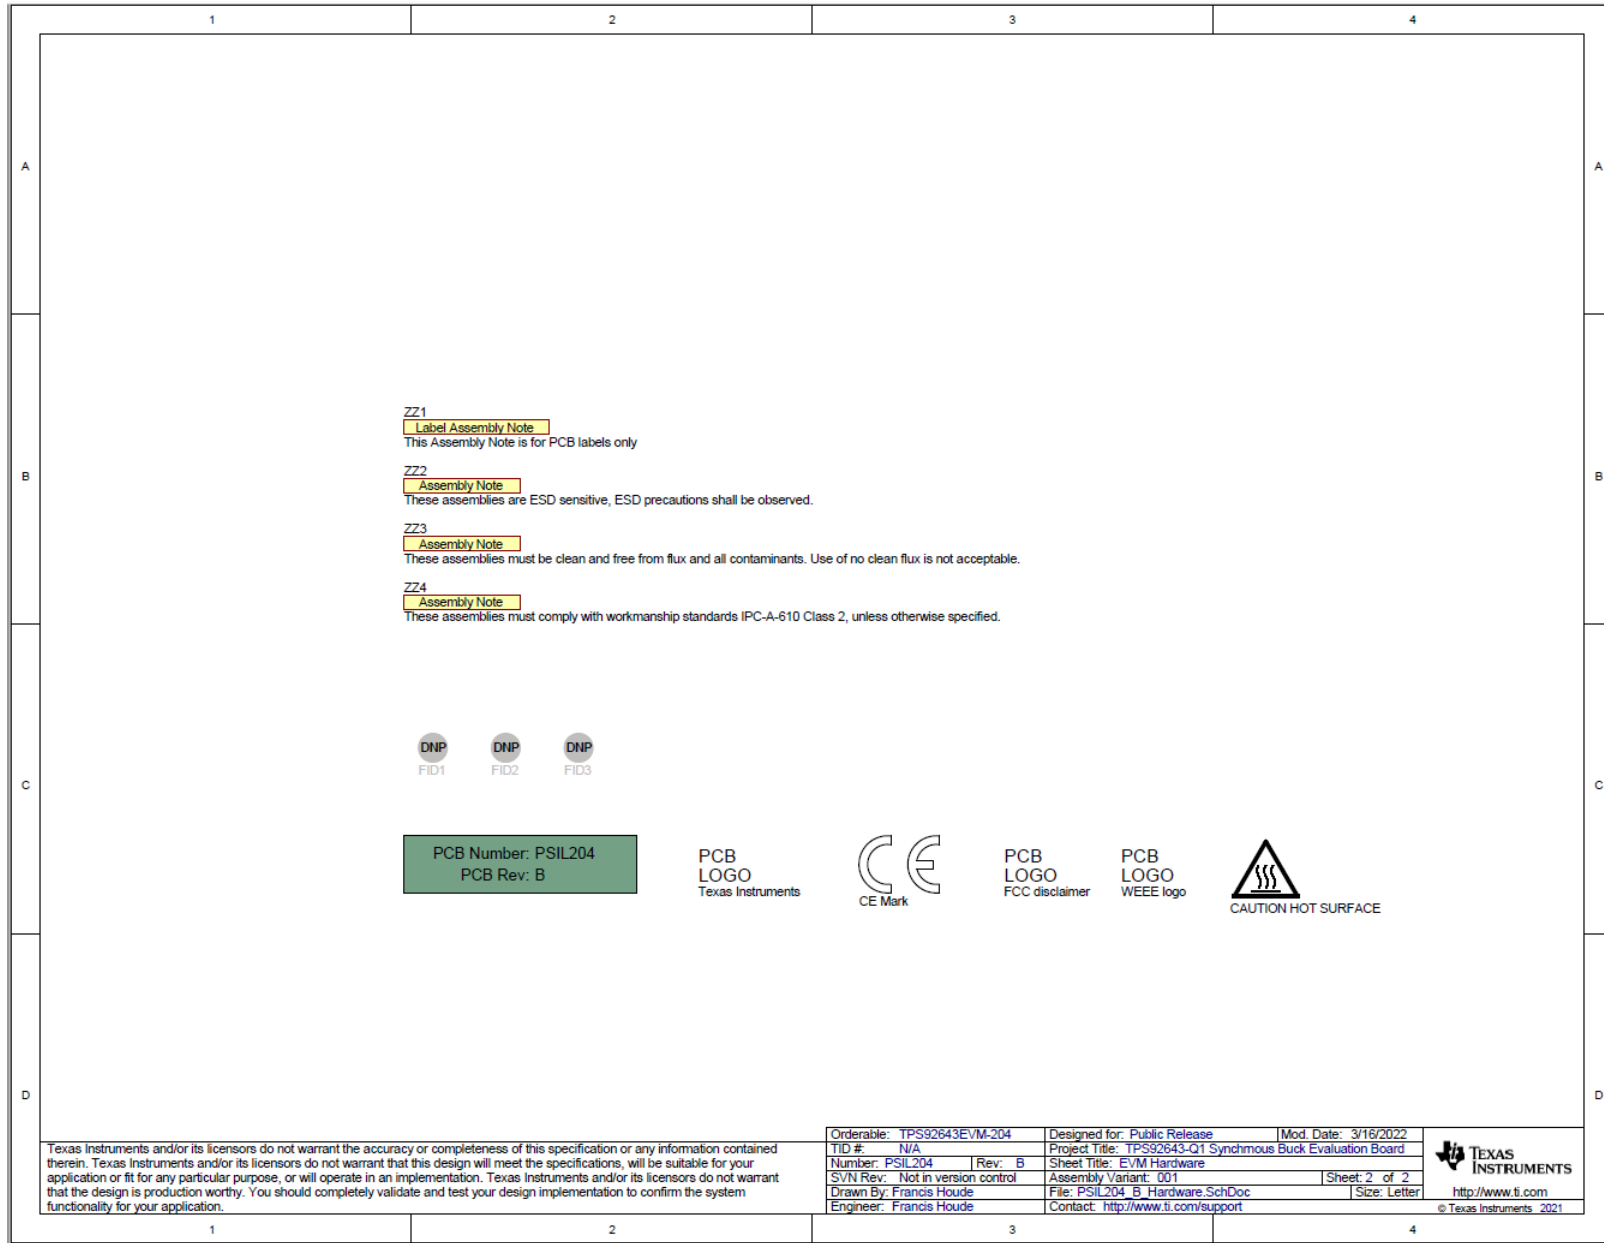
1 2 3 4

A

B

C

D

ZZ1
Label Assembly Note
This Assembly Note is for PCB labels only

ZZ2
Assembly Note
These assemblies are ESD sensitive, ESD precautions shall be observed.

ZZ3
Assembly Note
These assemblies must be clean and free from flux and all contaminants. Use of no clean flux is not acceptable.

ZZ4
Assembly Note
These assemblies must comply with workmanship standards IPC-A-610 Class 2, unless otherwise specified.

DNP FID1 DNP FID2 DNP FID3

PCB Number: PSIL204
PCB Rev: B

PCB LOGO
Texas Instruments

CE Mark

PCB LOGO
FCC disclaimer

PCB LOGO
WEEE logo

CAUTION HOT SURFACE

Texas Instruments and/or its licensors do not warrant the accuracy or completeness of this specification or any information contained therein. Texas Instruments and/or its licensors do not warrant that this design will meet the specifications, will be suitable for your application or fit for any particular purpose, or will operate in an implementation. Texas Instruments and/or its licensors do not warrant that the design is production worthy. You should completely validate and test your design implementation to confirm the system functionality for your application.

| Orderable: TPS92643EVM-204 | | Designed for: Public Release | Mod. Date: 3/16/2022 |
|---|---|---|---|
| TID #: N/A | | Project Title: TPS92643-Q1 Synchmous Buck Evaluation Board | |
| Number: PSIL204 | Rev: B | Sheet Title: EVM Hardware | |
| SVN Rev: Not in version control | | Assembly Variant: 001 | Sheet: 2 of 2 |
| Drawn By: Francis Houde | | File: PSIL204_B_Hardware.SchDoc | Size: Letter |
| Engineer: Francis Houde | | Contact: http://www.ti.com/support | |

TEXAS INSTRUMENTS
http://www.ti.com
© Texas Instruments 2021

1 2 3 4